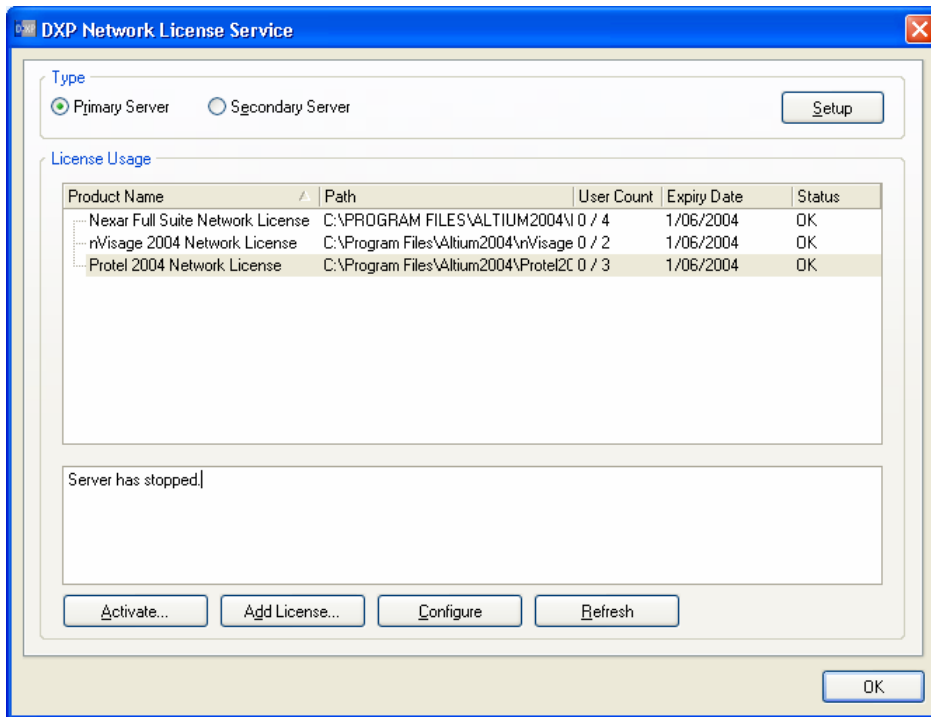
DXP Network License Service

Type

Primary Server
Secondary Server
Setup

License Usage

| Product Name | Path | User Count | Expiry Date | Status |
|---|---|---|---|---|
| Nexar Full Suite Network License | C:\PROGRAM FILES\ALTIUM2004\I | 0 / 4 | 1/06/2004 | OK |
| nVisage 2004 Network License | C:\Program Files\Altium2004\nVisage | 0 / 2 | 1/06/2004 | OK |
| Protel 2004 Network License | C:\Program Files\Altium2004\Protel2( | 0 / 3 | 1/06/2004 | OK |

Server has stopped.

Activate...
Add License...
Configure
Refresh

OK